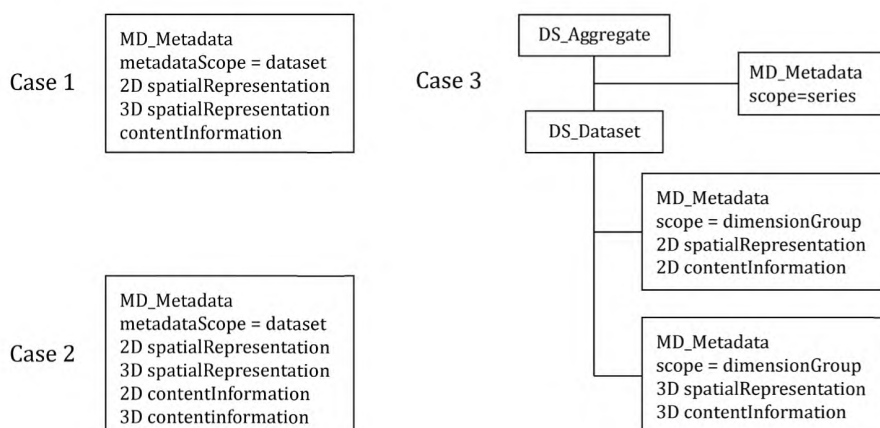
Case 1

MD_Metadata
metadataScope = dataset
2D spatialRepresentation
3D spatialRepresentation
contentInformation

Case 2

MD_Metadata
metadataScope = dataset
2D spatialRepresentation
3D spatialRepresentation
2D contentInformation
3D contentinformation

Case 3

DS_Aggregate

MD_Metadata
scope=series

DS_Dataset

MD_Metadata
scope = dimensionGroup
2D spatialRepresentation
2D contentInformation

MD_Metadata
scope = dimensionGroup
3D spatialRepresentation
3D contentInformation